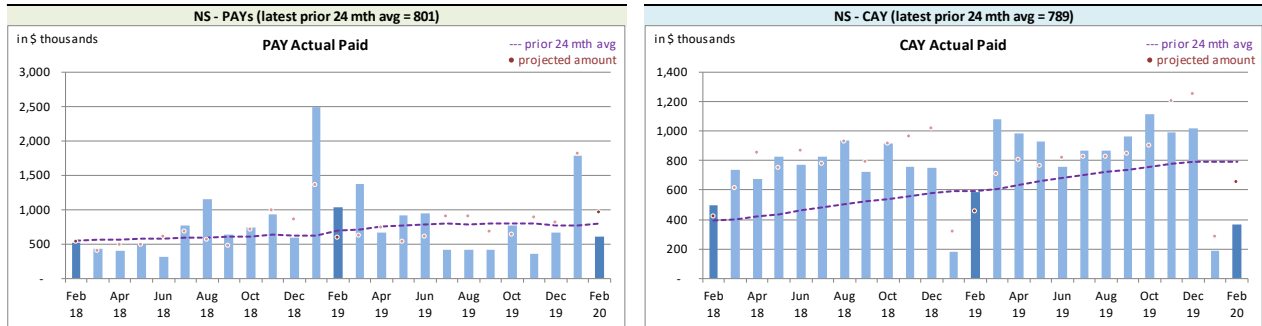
NS - PAYs (latest prior 24 mth avg = 801)

in $ thousands

PAY Actual Paid

--- prior 24 mth avg
• projected amount

3,000
2,500
2,000
1,500
1,000
500
-

Feb 18
Apr 18
Jun 18
Aug 18
Oct 18
Dec 18
Feb 19
Apr 19
Jun 19
Aug 19
Oct 19
Dec 19
Feb 20

NS - CAY (latest prior 24 mth avg = 789)

in $ thousands

CAY Actual Paid

--- prior 24 mth avg
• projected amount

1,400
1,200
1,000
800
600
400
200
-

Feb 18
Apr 18
Jun 18
Aug 18
Oct 18
Dec 18
Feb 19
Apr 19
Jun 19
Aug 19
Oct 19
Dec 19
Feb 20